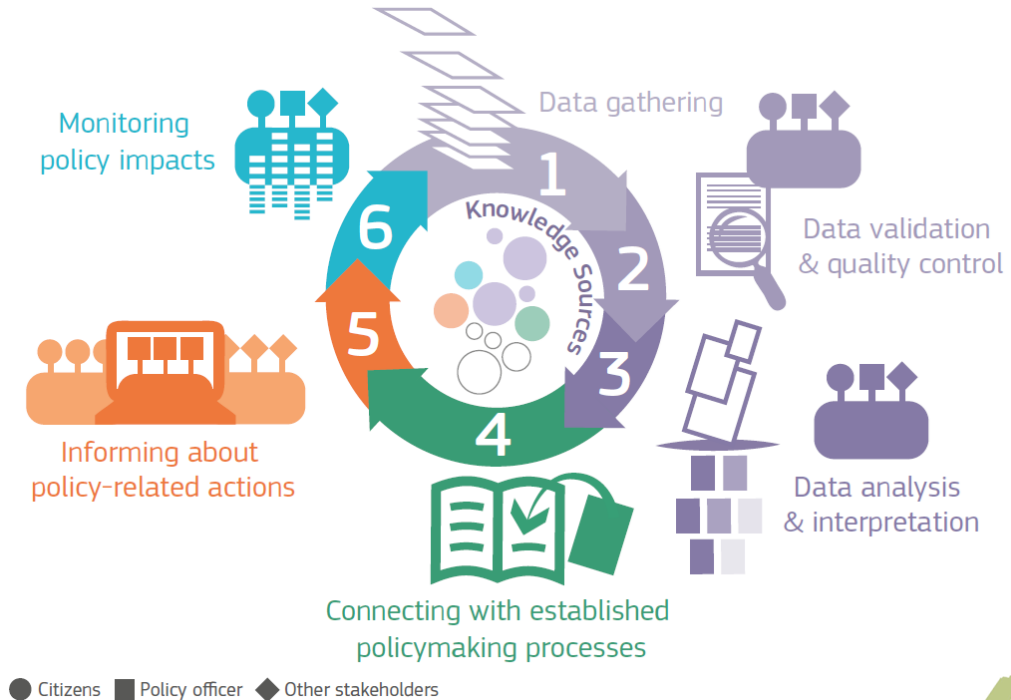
Data gathering

1

Data validation & quality control

2

3

Data analysis & interpretation

4

Connecting with established policymaking processes

5

Informing about policy-related actions

6

Monitoring policy impacts

Knowledge Sources

Citizens Policy officer Other stakeholders